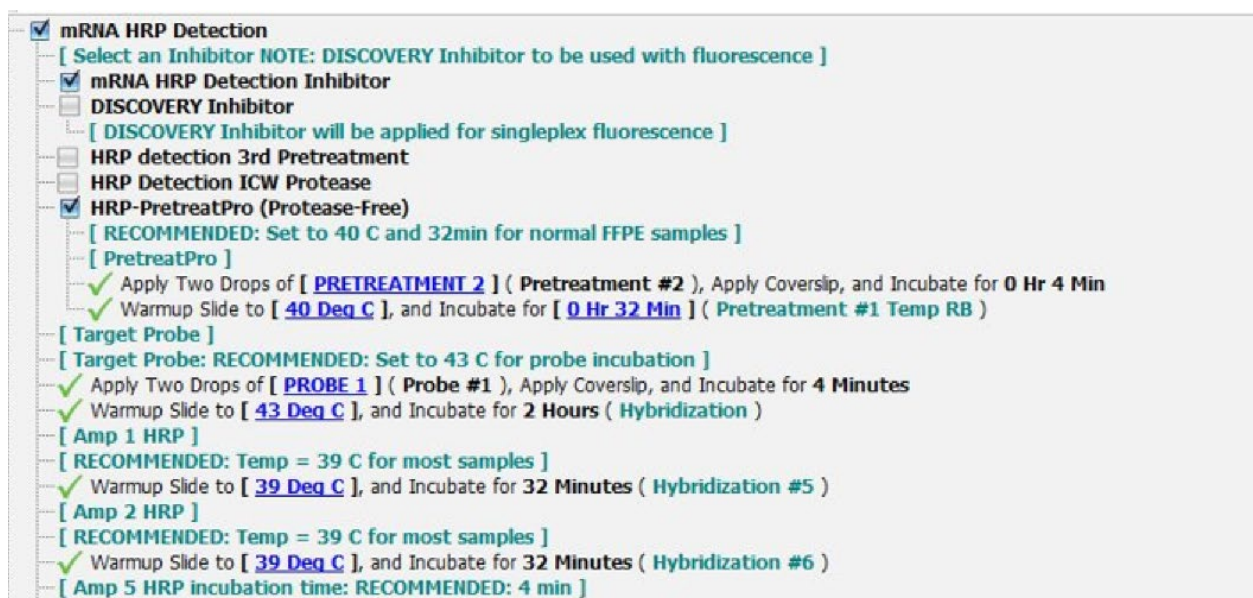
mRNA HRP Detection
[ Select an Inhibitor NOTE: DISCOVERY Inhibitor to be used with fluorescence ]
mRNA HRP Detection Inhibitor
DISCOVERY Inhibitor
[ DISCOVERY Inhibitor will be applied for singleplex fluorescence ]
HRP detection 3rd Pretreatment
HRP Detection ICW Protease
HRP-PretreatPro (Protease-Free)
[ RECOMMENDED: Set to 40 C and 32min for normal FFPE samples ]
[ PretreatPro ]
Apply Two Drops of [ PRETREATMENT 2 ] ( Pretreatment #2 ), Apply Coverslip, and Incubate for 0 Hr 4 Min
Warmup Slide to [ 40 Deg C ], and Incubate for [ 0 Hr 32 Min ] ( Pretreatment #1 Temp RB )
[ Target Probe ]
[ Target Probe: RECOMMENDED: Set to 43 C for probe incubation ]
Apply Two Drops of [ PROBE 1 ] ( Probe #1 ), Apply Coverslip, and Incubate for 4 Minutes
Warmup Slide to [ 43 Deg C ], and Incubate for 2 Hours ( Hybridization )
[ Amp 1 HRP ]
[ RECOMMENDED: Temp = 39 C for most samples ]
Warmup Slide to [ 39 Deg C ], and Incubate for 32 Minutes ( Hybridization #5 )
[ Amp 2 HRP ]
[ RECOMMENDED: Temp = 39 C for most samples ]
Warmup Slide to [ 39 Deg C ], and Incubate for 32 Minutes ( Hybridization #6 )
[ Amp 5 HRP incubation time: RECOMMENDED: 4 min ]